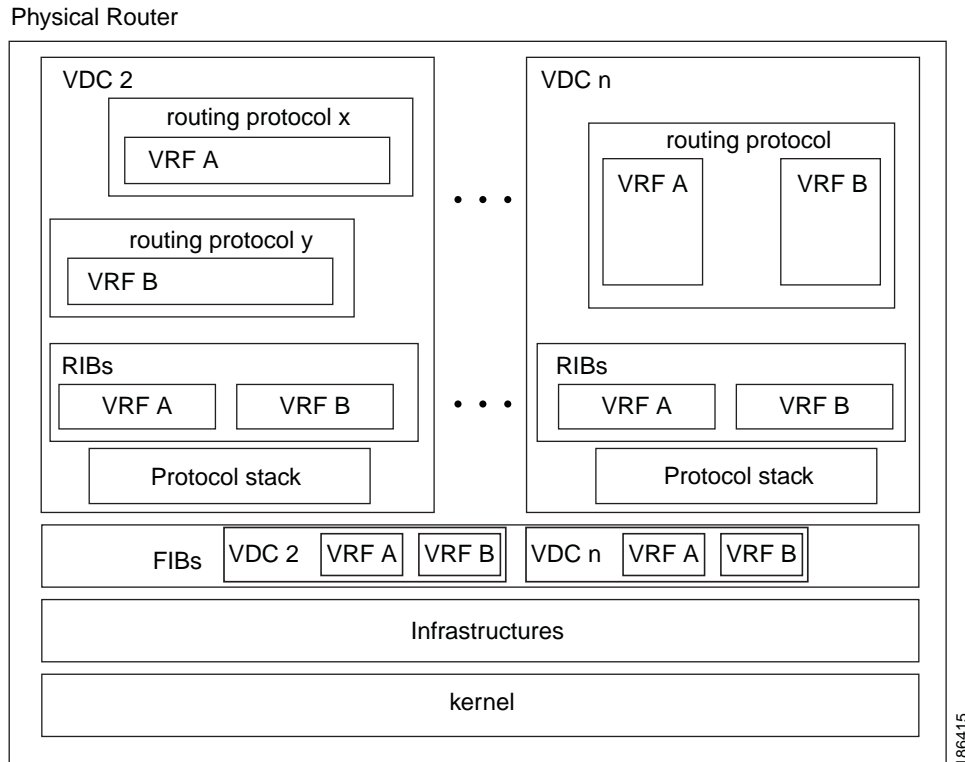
Physical Router

VDC 2

routing protocol x

VRF A

routing protocol y

VRF B

RIBs

VRF A

VRF B

Protocol stack

• • •

• • •

VDC n

routing protocol

VRF A

VRF B

RIBs

VRF A

VRF B

Protocol stack

FIBs

VDC 2

VRF A

VRF B

VDC n

VRF A

VRF B

Infrastructures

kernel

186415